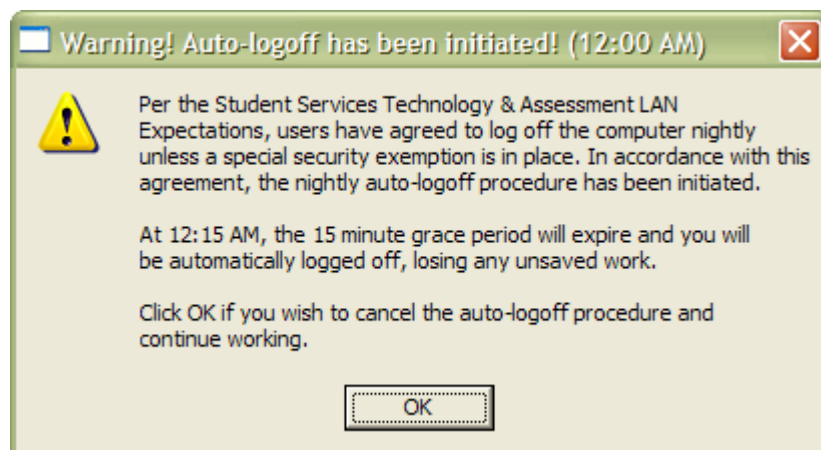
Warning! Auto-logoff has been initiated! (12:00 AM)

Per the Student Services Technology & Assessment LAN Expectations, users have agreed to log off the computer nightly unless a special security exemption is in place. In accordance with this agreement, the nightly auto-logoff procedure has been initiated.

At 12:15 AM, the 15 minute grace period will expire and you will be automatically logged off, losing any unsaved work.

Click OK if you wish to cancel the auto-logoff procedure and continue working.

OK